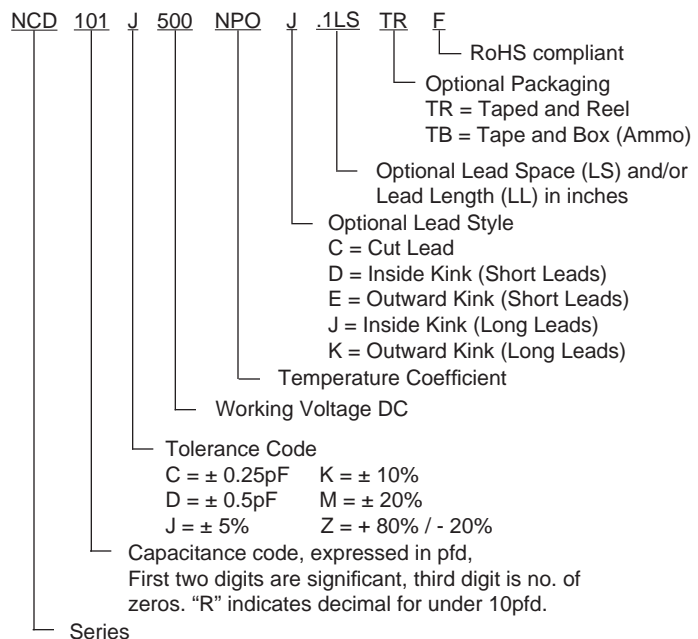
NCD 101 J 500 NPO J .1LS TR F

RoHS compliant

Optional Packaging
TR = Taped and Reel
TB = Tape and Box (Ammo)

Optional Lead Space (LS) and/or Lead Length (LL) in inches

Optional Lead Style
C = Cut Lead
D = Inside Kink (Short Leads)
E = Outward Kink (Short Leads)
J = Inside Kink (Long Leads)
K = Outward Kink (Long Leads)

Temperature Coefficient

Working Voltage DC

Tolerance Code
C = ± 0.25pF K = ± 10%
D = ± 0.5pF M = ± 20%
J = ± 5% Z = + 80% / - 20%

Capacitance code, expressed in pfd,
First two digits are significant, third digit is no. of zeros. "R" indicates decimal for under 10pfd.

Series